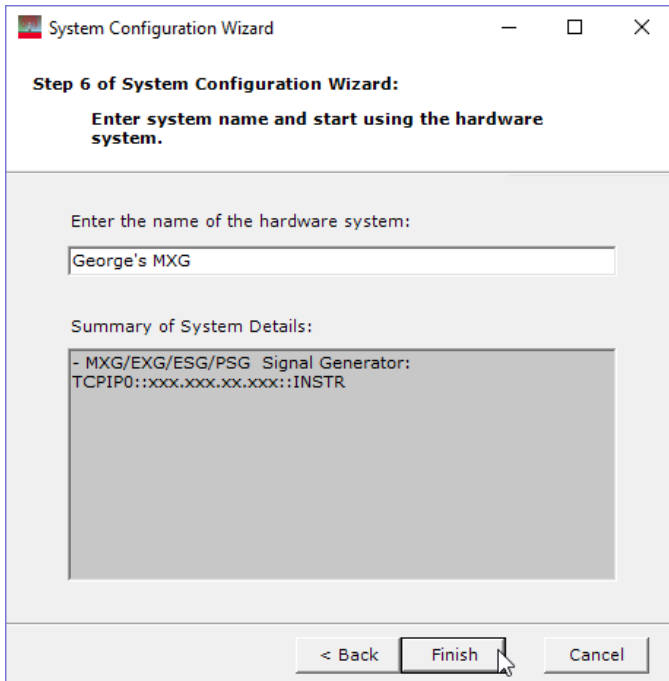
System Configuration Wizard

Step 6 of System Configuration Wizard:

Enter system name and start using the hardware system.

Enter the name of the hardware system:

George's MXG

Summary of System Details:

- MXG/EXG/ESG/PSG Signal Generator: TCPIP0::xxx.xxx.xx.xxx::INSTR

< Back

Finish

Cancel